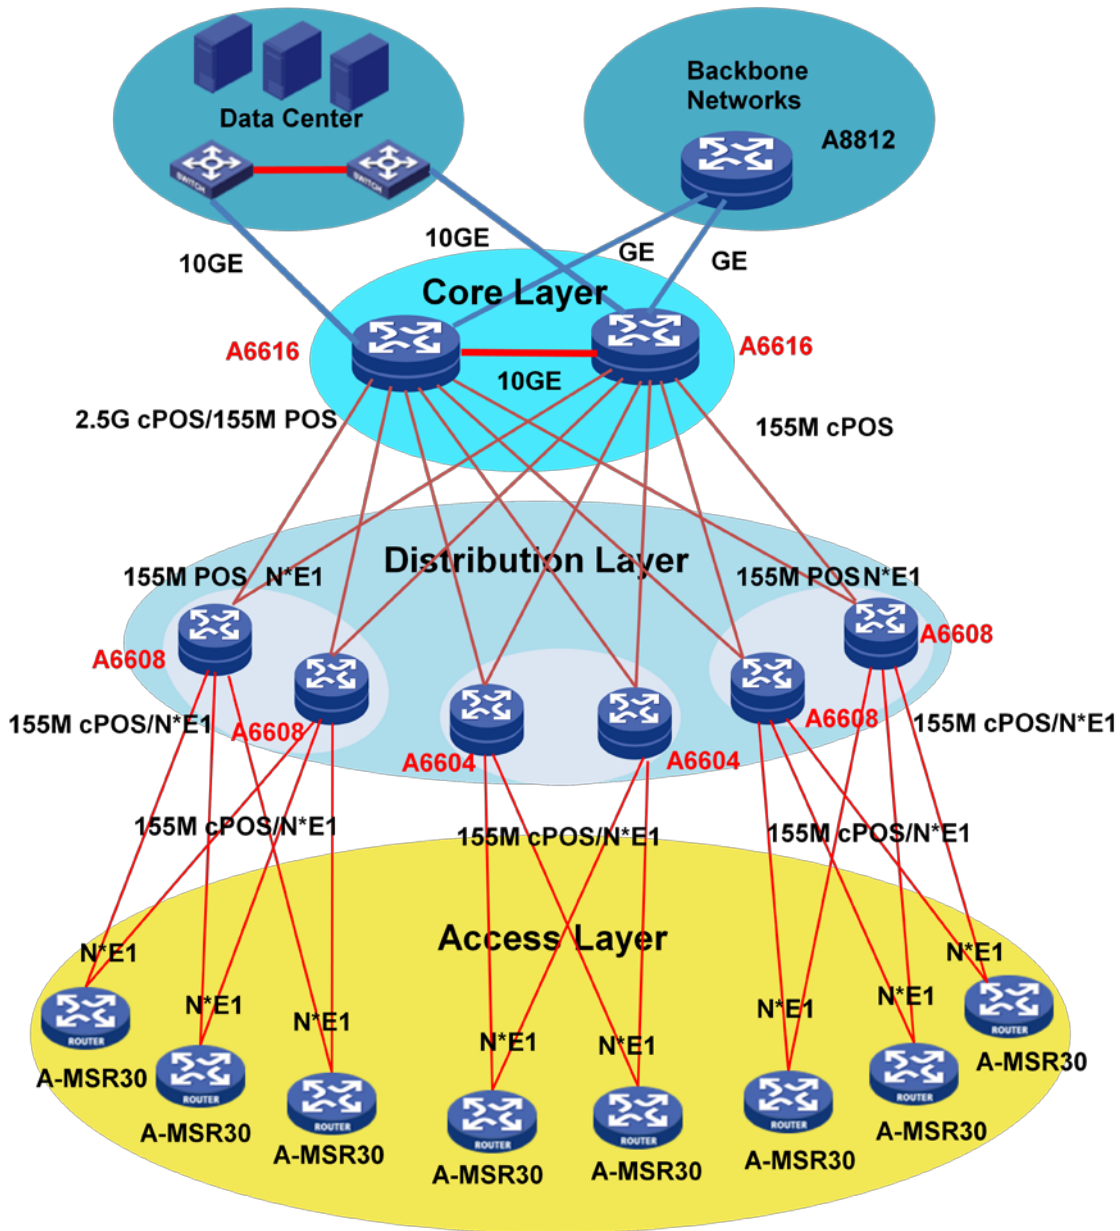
Data Center

SWITCH SWITCH

Backbone Networks

A8812

10GE

10GE

GE

GE

Core Layer

A6616

A6616

10GE

2.5G cPOS/155M POS

155M cPOS

Distribution Layer

155M POS N*E1

155M POS N*E1

A6608

A6608

A6608

A6608

A6604

A6604

155M cPOS/N*E1

155M cPOS/N*E1

155M cPOS/N*E1

155M cPOS/N*E1

155M cPOS/N*E1

Access Layer

N*E1

N*E1

N*E1

N*E1

N*E1

N*E1

N*E1

N*E1

ROUTER ROUTER ROUTER ROUTER ROUTER ROUTER ROUTER ROUTER

A-MSR30

A-MSR30

A-MSR30

A-MSR30

A-MSR30

A-MSR30

A-MSR30

A-MSR30